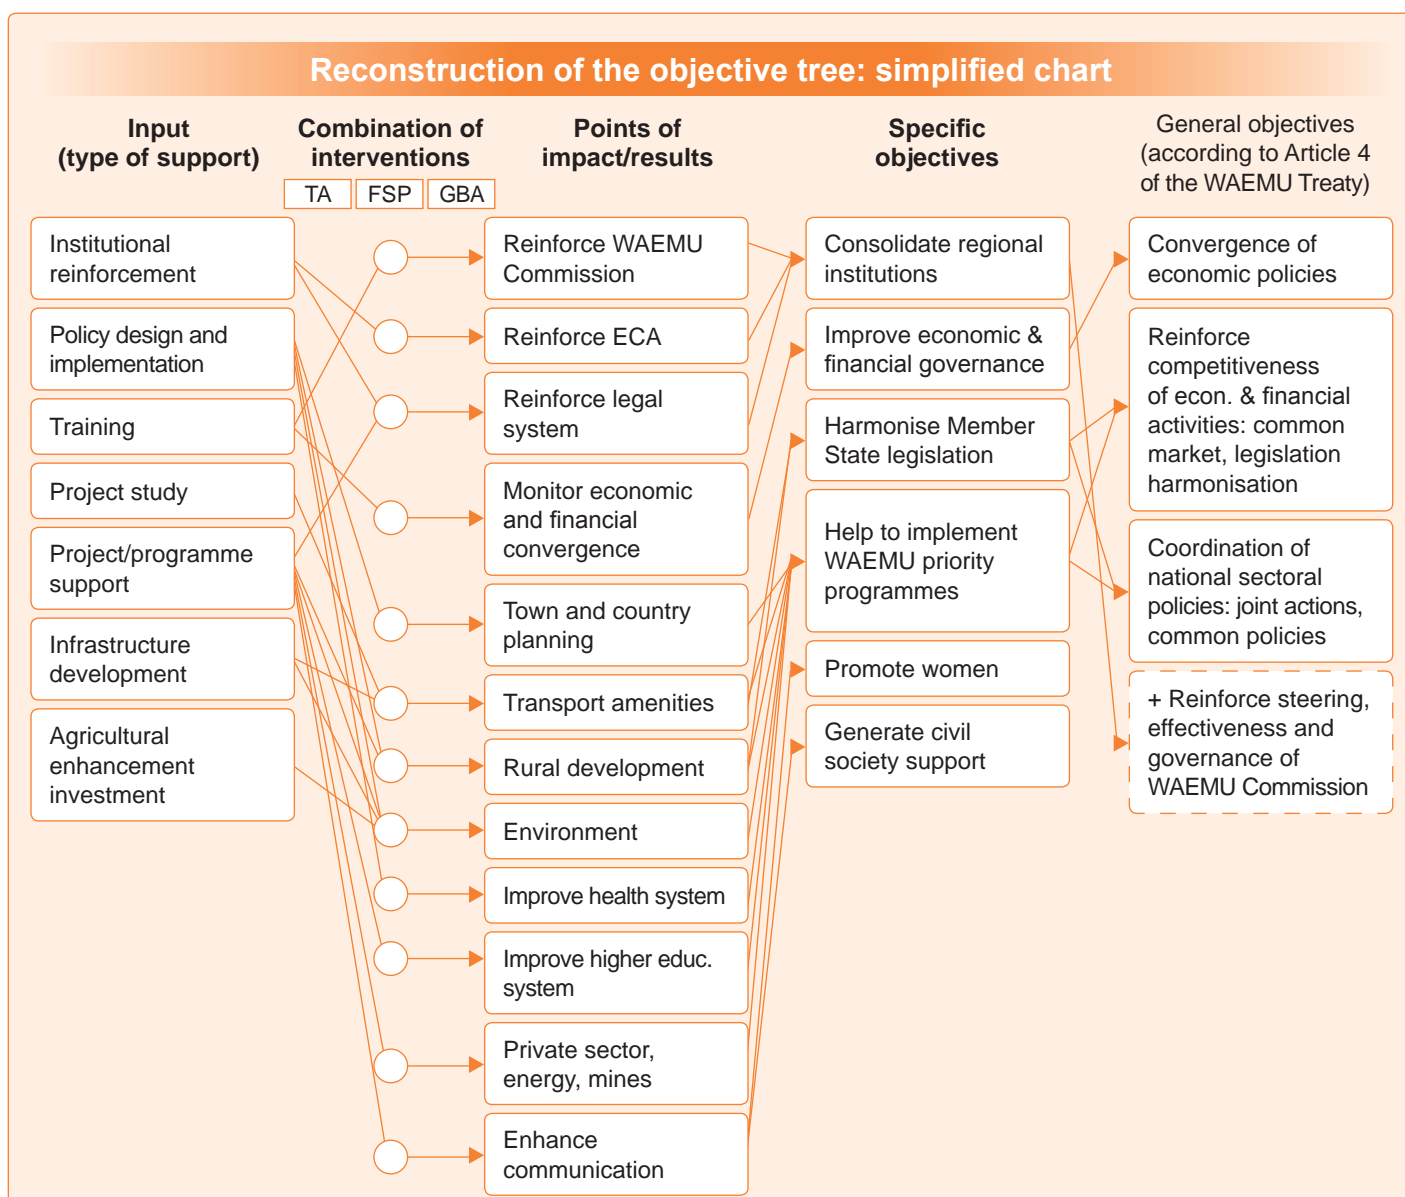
Reconstruction of the objective tree: simplified chart

Input (type of support)

Combination of interventions

TA | FSP | GBA

Points of impact/results

Specific objectives

General objectives (according to Article 4 of the WAEMU Treaty)

Institutional reinforcement

Policy design and implementation

Training

Project study

Project/programme support

Infrastructure development

Agricultural enhancement investment

Reinforce WAEMU Commission

Reinforce ECA

Reinforce legal system

Monitor economic and financial convergence

Town and country planning

Transport amenities

Rural development

Environment

Improve health system

Improve higher educ. system

Private sector, energy, mines

Enhance communication

Consolidate regional institutions

Improve economic & financial governance

Harmonise Member State legislation

Help to implement WAEMU priority programmes

Promote women

Generate civil society support

Convergence of economic policies

Reinforce competitiveness of econ. & financial activities: common market, legislation harmonisation

Coordination of national sectoral policies: joint actions, common policies

+ Reinforce steering, effectiveness and governance of WAEMU Commission